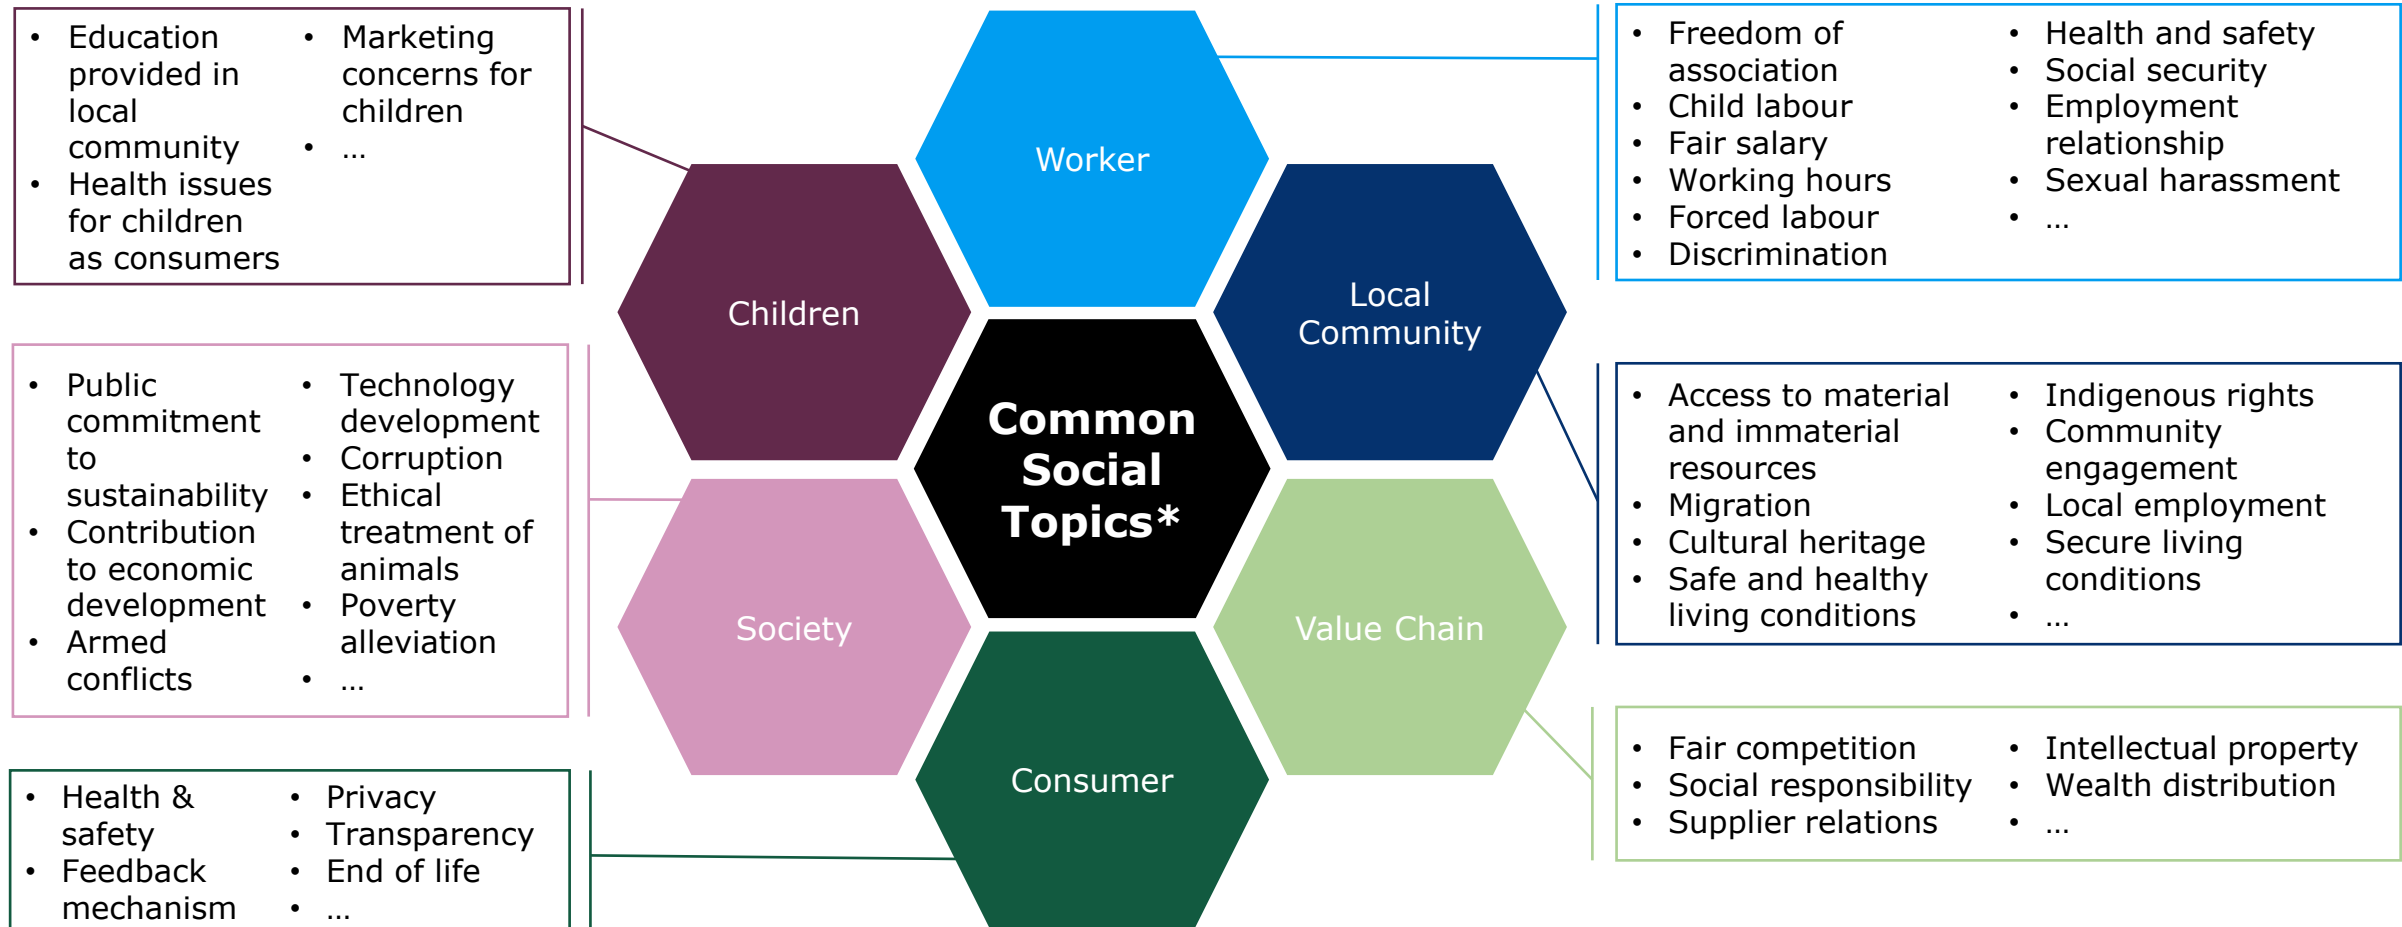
- Education provided in local community
- Health issues for children as consumers
- Marketing concerns for children
- …

Worker

- Freedom of association
- Child labour
- Fair salary
- Working hours
- Forced labour
- Discrimination
- Health and safety
- Social security
- Employment relationship
- Sexual harassment
- …

Children

Local Community

Common Social Topics*

- Public commitment to sustainability
- Contribution to economic development
- Armed conflicts
- Technology development
- Corruption
- Ethical treatment of animals
- Poverty alleviation
- …

Society

Value Chain

- Access to material and immaterial resources
- Migration
- Cultural heritage
- Safe and healthy living conditions
- Indigenous rights
- Community engagement
- Local employment
- Secure living conditions
- …

Consumer

- Health & safety
- Feedback mechanism
- Privacy
- Transparency
- End of life
- …

- Fair competition
- Social responsibility
- Supplier relations
- Intellectual property
- Wealth distribution
- …